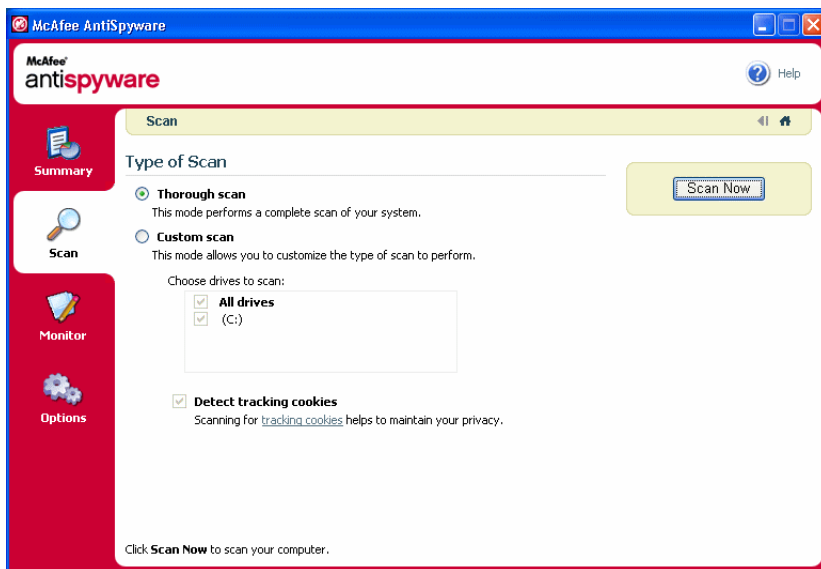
McAfee AntiSpyware

McAfee antispyware

Help

Summary

Scan

Monitor

Options

Scan

Type of Scan

Thorough scan
This mode performs a complete scan of your system.

Custom scan
This mode allows you to customize the type of scan to perform.

Choose drives to scan:

All drives
(C:)

Detect tracking cookies
Scanning for tracking cookies helps to maintain your privacy.

Scan Now

Click Scan Now to scan your computer.